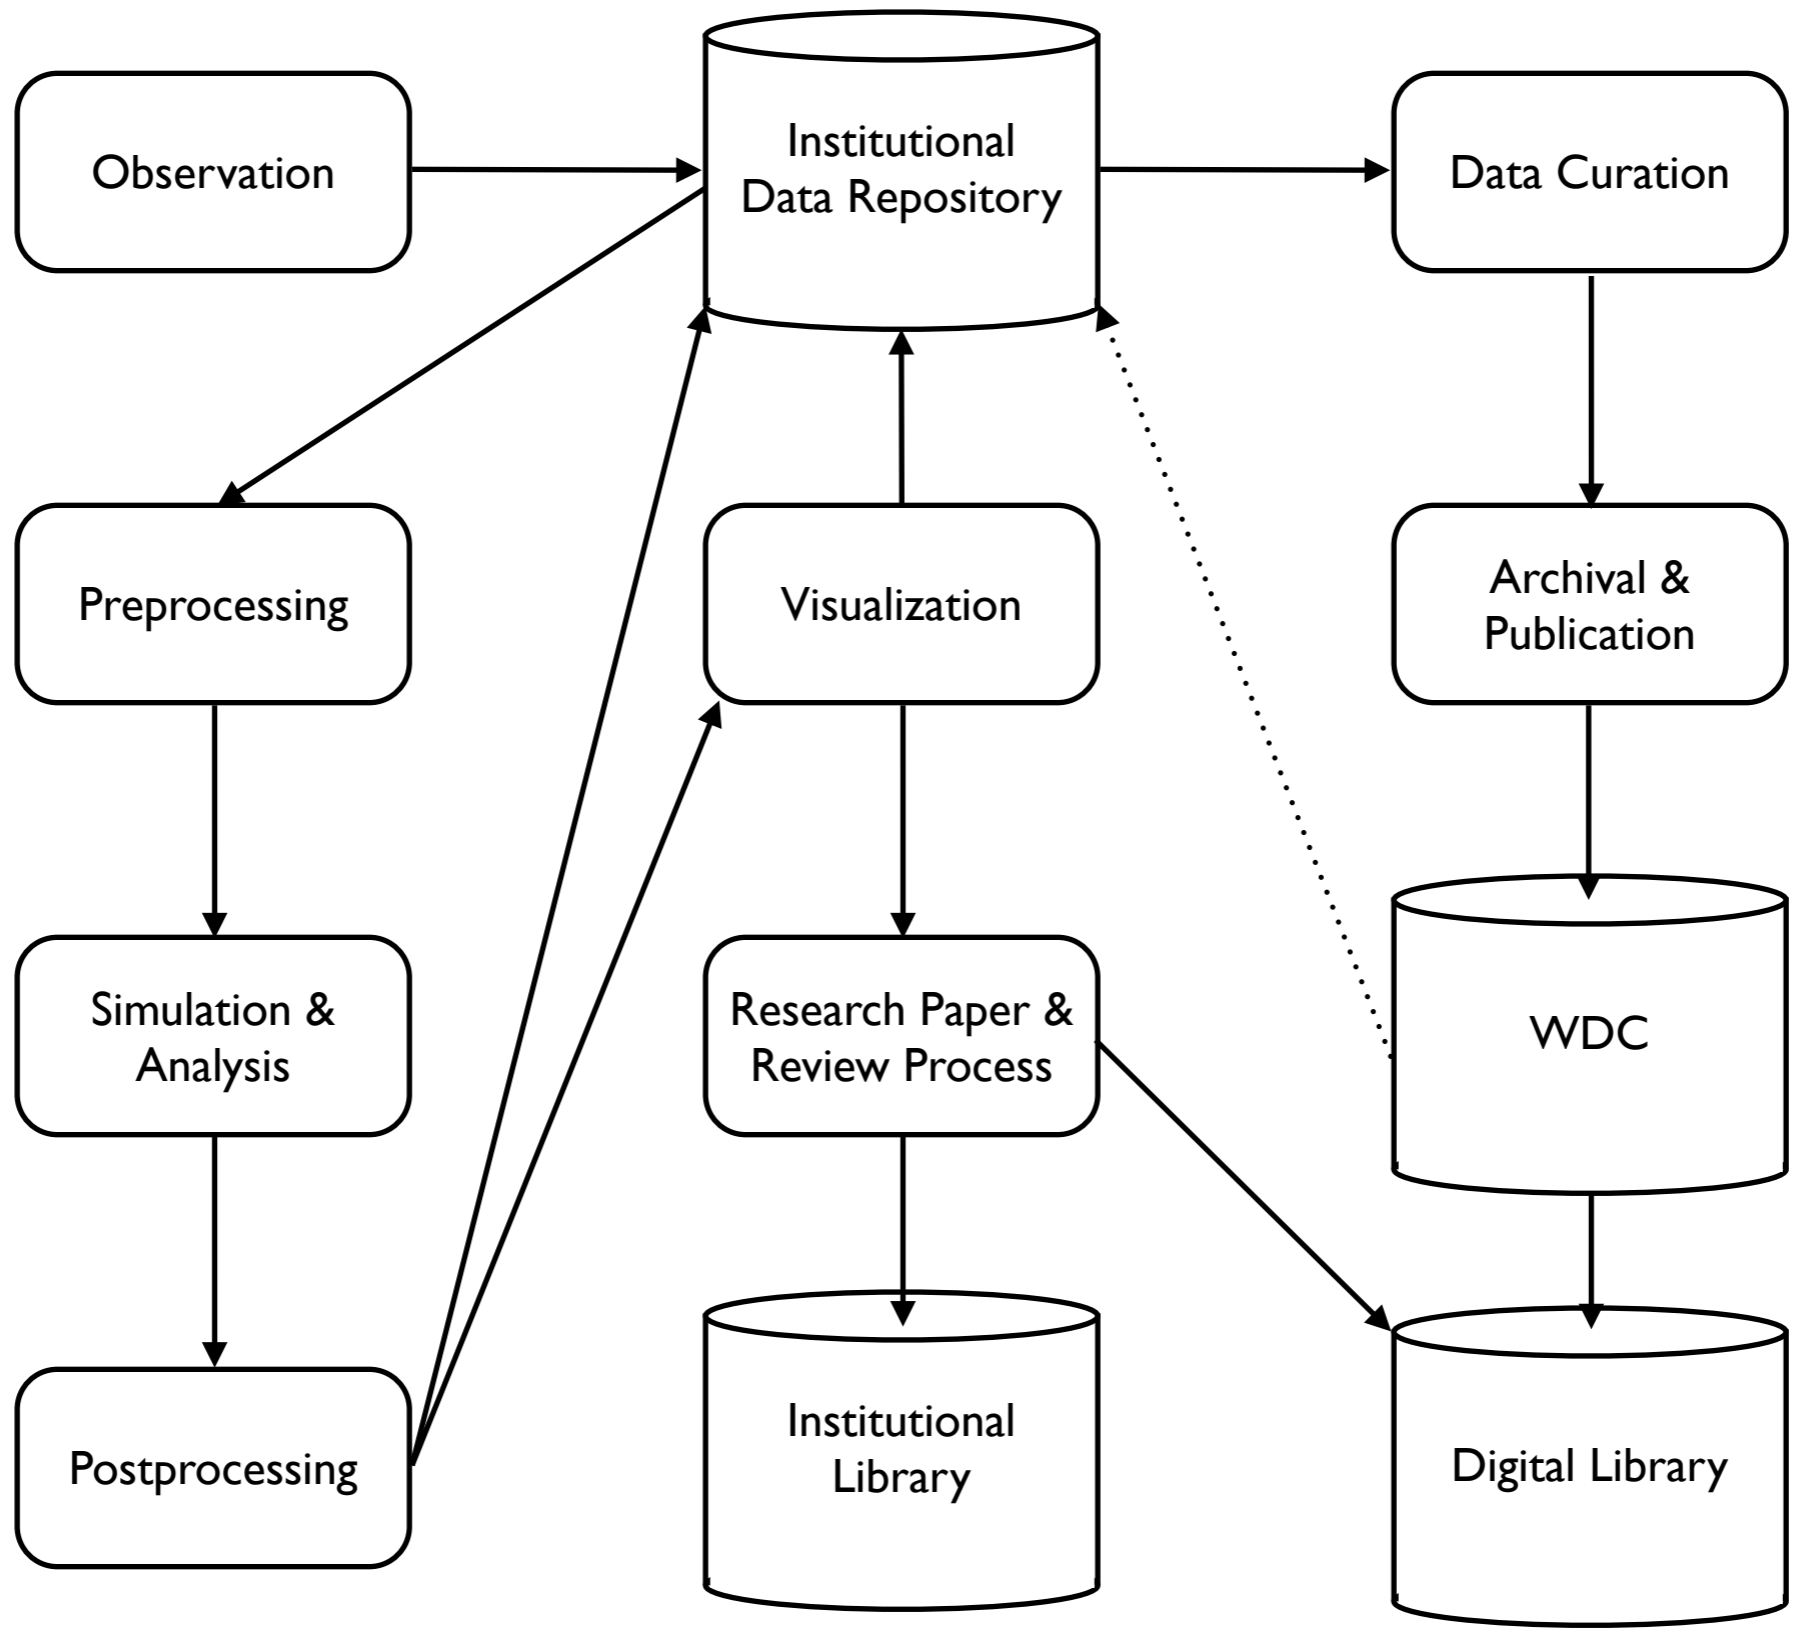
Observation

Institutional Data Repository

Data Curation

Preprocessing

Visualization

Archival & Publication

Simulation & Analysis

Research Paper & Review Process

WDC

Postprocessing

Institutional Library

Digital Library